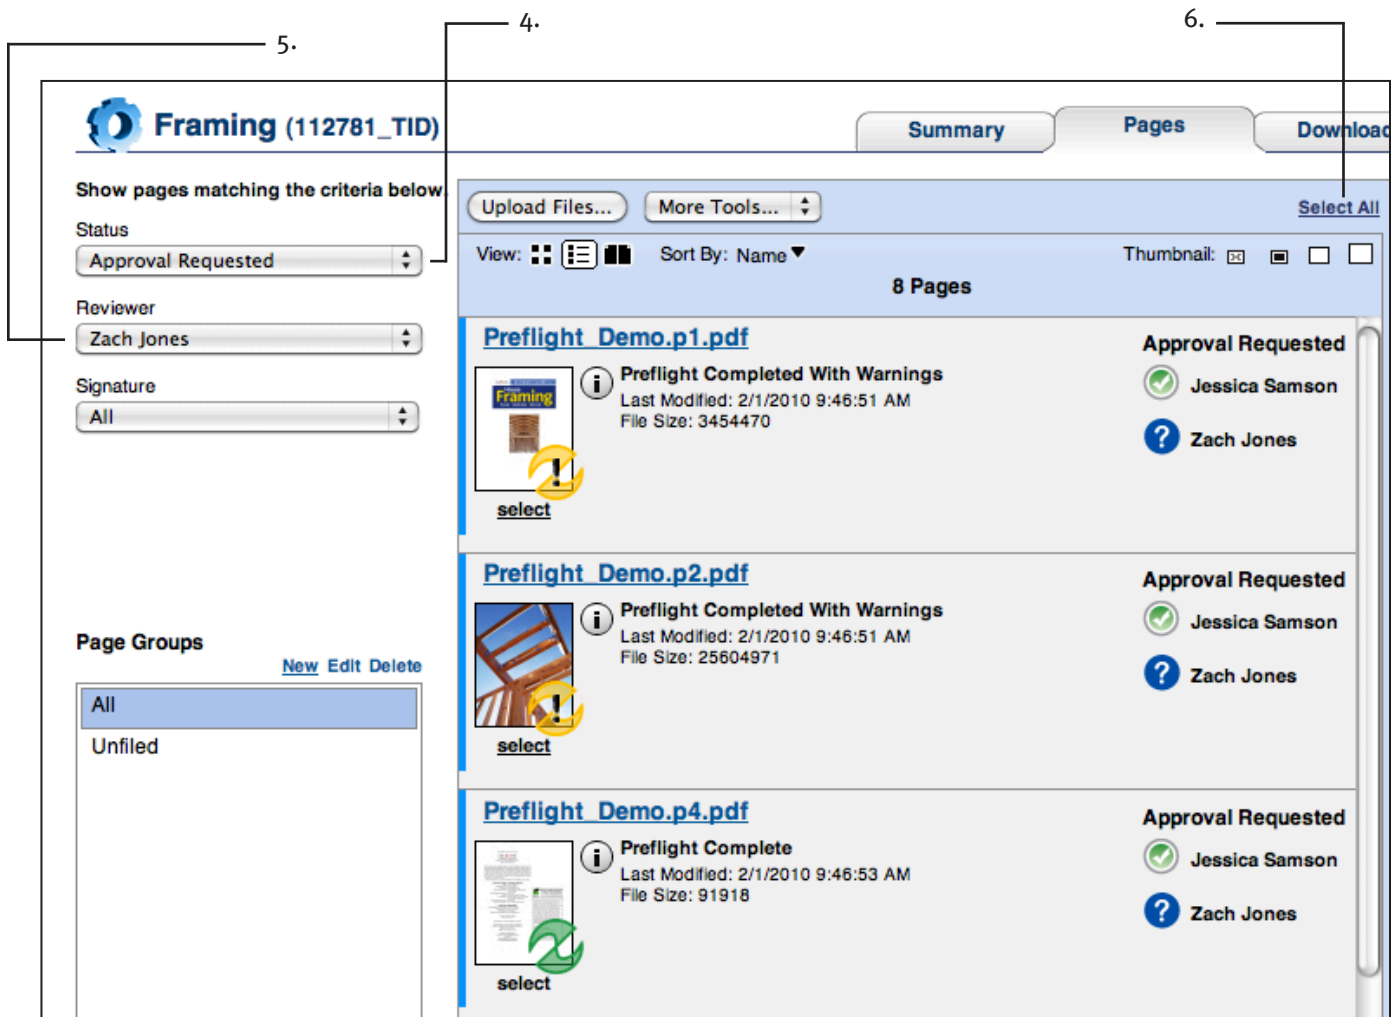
5.

4.

6.

Framing (112781_TID)

Summary

Pages

Downloa

Show pages matching the criteria below

Status

Approval Requested

Reviewer

Zach Jones

Signature

All

Page Groups

New Edit Delete

All

Unfiled

Upload Files...

More Tools...

Select All

View:

Sort By: Name

Thumbnail:

8 Pages

Preflight_Demo.p1.pdf

Framing

Preflight Completed With Warnings
Last Modified: 2/1/2010 9:46:51 AM
File Size: 3454470

select

Approval Requested

Jessica Samson

Zach Jones

Preflight_Demo.p2.pdf

Preflight Completed With Warnings
Last Modified: 2/1/2010 9:46:51 AM
File Size: 25604971

select

Approval Requested

Jessica Samson

Zach Jones

Preflight_Demo.p4.pdf

Preflight Complete
Last Modified: 2/1/2010 9:46:53 AM
File Size: 91918

select

Approval Requested

Jessica Samson

Zach Jones